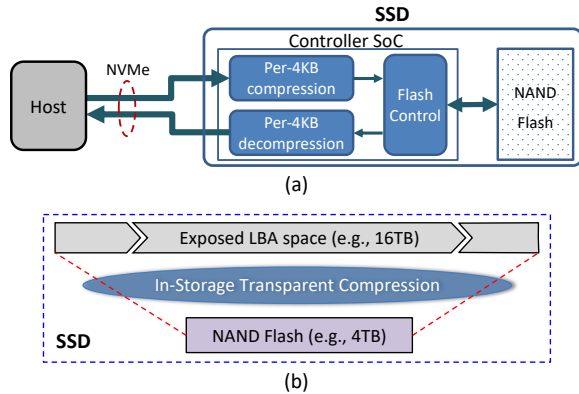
SSD

Controller SoC

Host

NVMe

Per-4KB compression

Per-4KB decompression

Flash Control

NAND Flash

(a)

Exposed LBA space (e.g., 16TB)

In-Storage Transparent Compression

SSD

NAND Flash (e.g., 4TB)

(b)